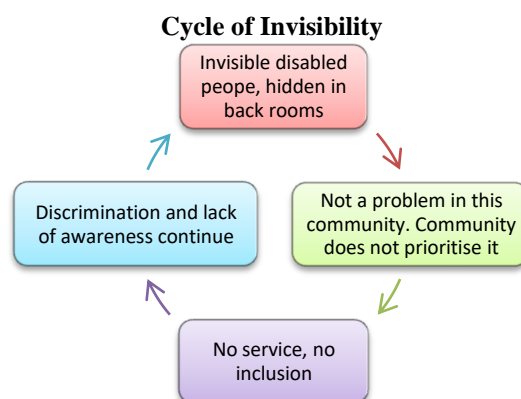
Cycle of Invisibility

Invisible disabled peope, hidden in back rooms

Not a problem in this community. Community does not prioritise it

No service, no inclusion

Discrimination and lack of awareness continue